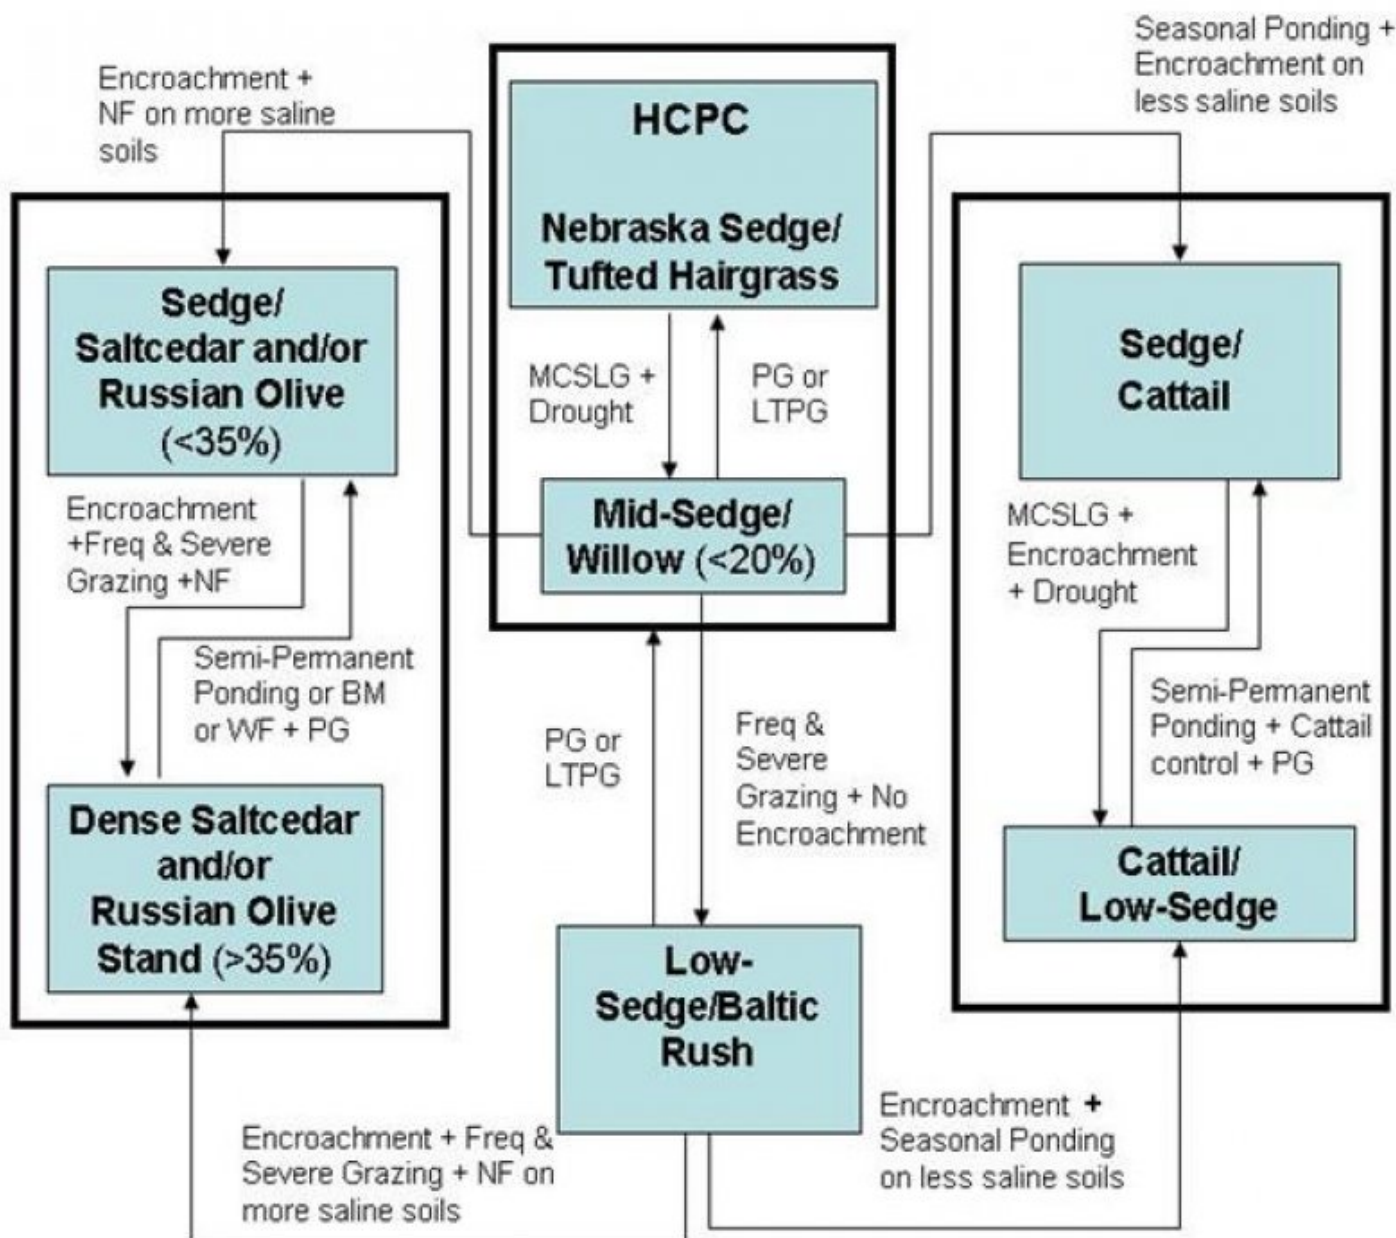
Encroachment + NF on more saline soils

HCPC

Nebraska Sedge/ Tufted Hairgrass

Seasonal Ponding + Encroachment on less saline soils

Sedge/ Saltcedar and/or Russian Olive (<35%)

MCSLG + Drought

PG or LTPG

Sedge/ Cattail

Encroachment +Freq & Severe Grazing +NF

Mid-Sedge/ Willow (<20%)

MCSLG + Encroachment + Drought

Semi-Permanent Ponding or BM or WF + PG

PG or LTPG

Freq & Severe Grazing + No Encroachment

Semi-Permanent Ponding + Cattail control + PG

Dense Saltcedar and/or Russian Olive Stand (>35%)

Cattail/ Low-Sedge

Low-Sedge/Baltic Rush

Encroachment + Seasonal Ponding on less saline soils

Encroachment + Freq & Severe Grazing + NF on more saline soils